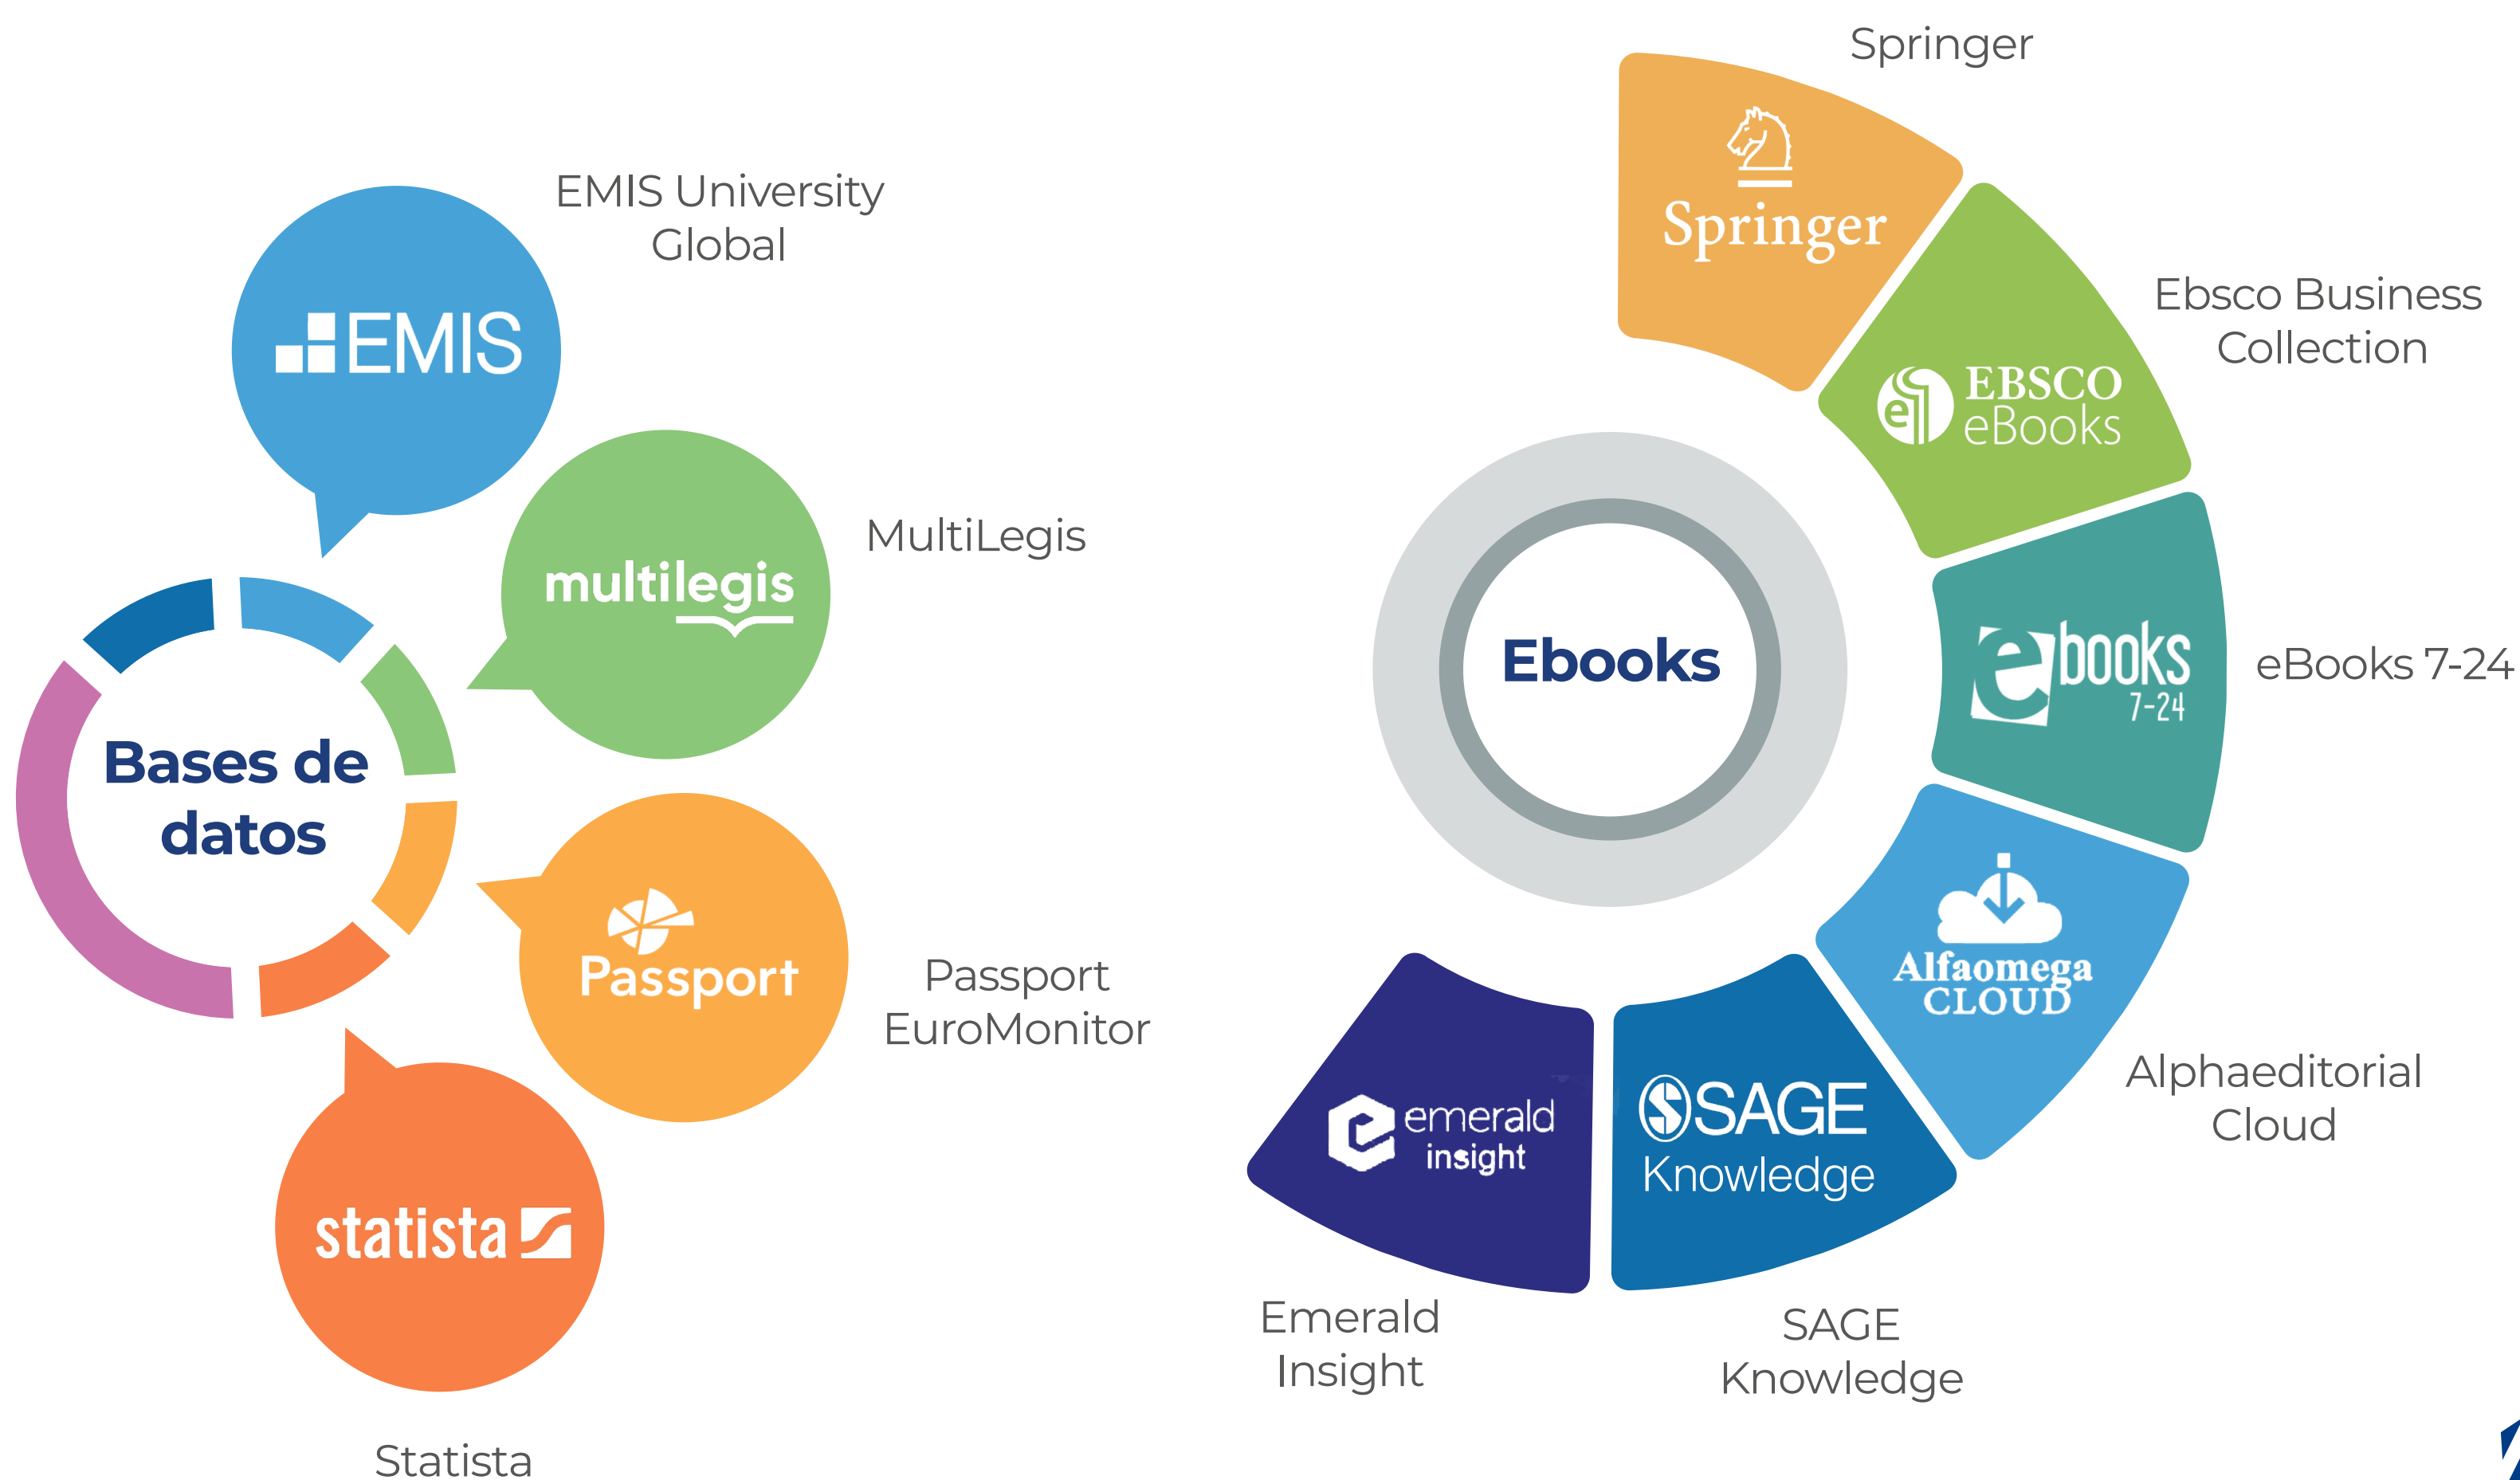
Bases de datos

EMIS

EMIS University Global

multilegis

MultiLegis

Passport

Passport EuroMonitor

statista

Statista

Ebooks

Springer

Springer

EBSCO eBooks

Ebsco Business Collection

ebooks 7-24

eBooks 7-24

Alfaomega CLOUD

Alphaeditorial Cloud

SAGE Knowledge

SAGE Knowledge

emerald insight

Emerald Insight